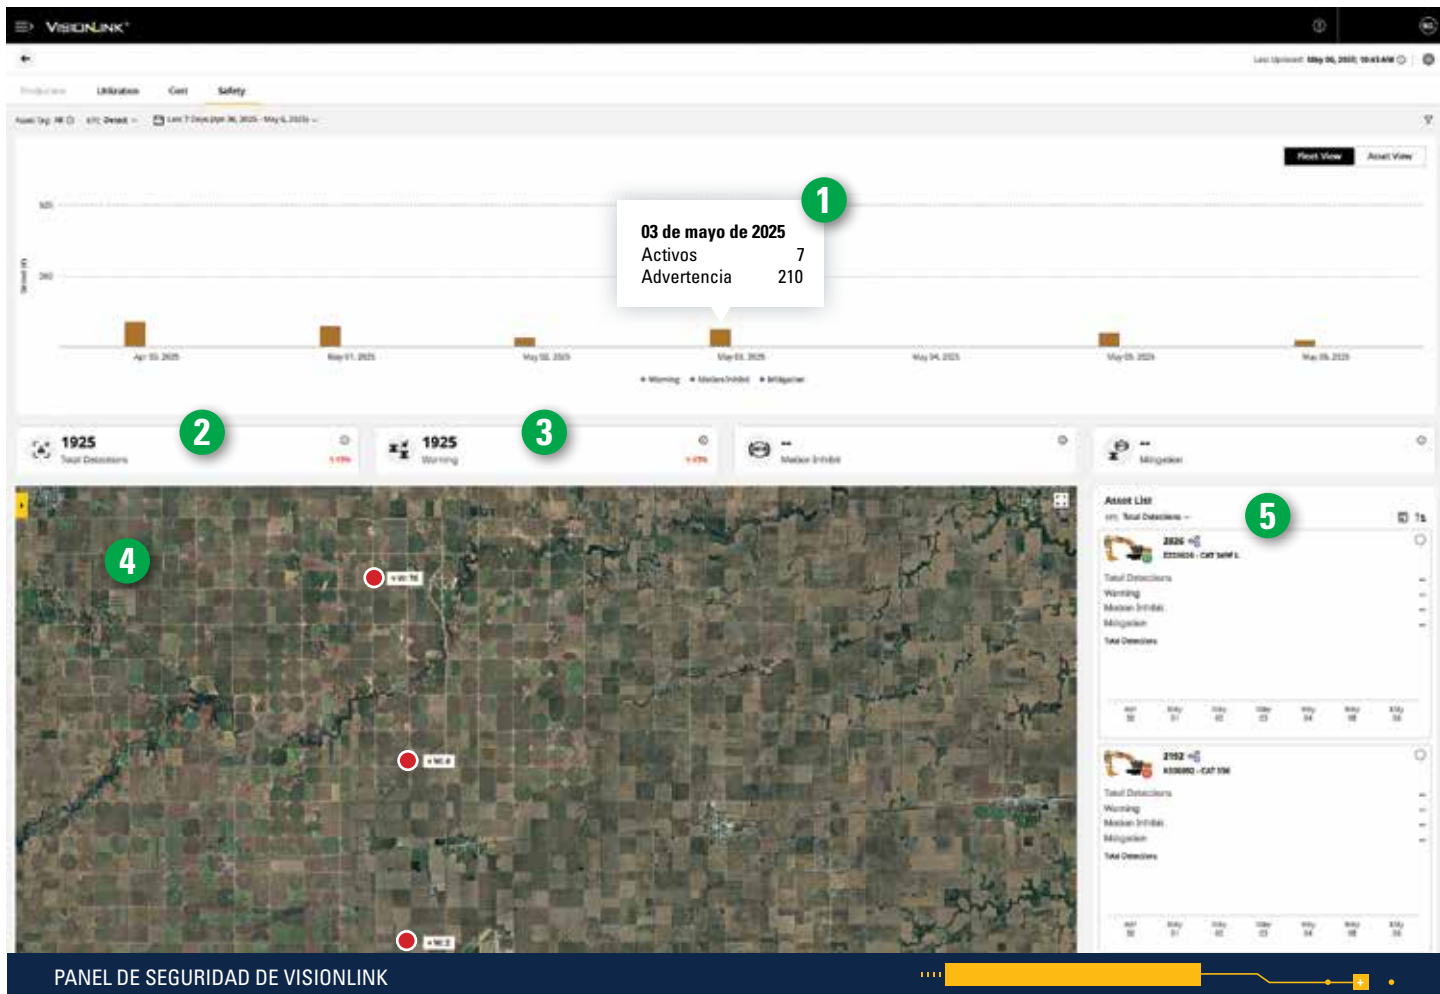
VISIONLINK

Last Updated: May 06, 2025, 10:43 AM

Production Utilization Cost Safety

Asset Tag: All ETC: Detail Last 7 Days (Apr 30, 2025 - May 6, 2025)

Fleet View Asset View

520
260

03 de mayo de 2025
Activos 7
Advertencia 210

Apr 30, 2025 May 01, 2025 May 02, 2025 May 03, 2025 May 04, 2025 May 05, 2025 May 06, 2025

Warning Motion Inhibit Mitigation

1925
Total Detections

1925
Warning

--
Motion Inhibit

--
Mitigation

Asset List
Total Detections

2826
Total Detections
Warning
Motion Inhibit
Mitigation
Total Detections

2192
Total Detections
Warning
Motion Inhibit
Mitigation
Total Detections

1
2
3
4
5

PANEL DE SEGURIDAD DE VISIONLINK